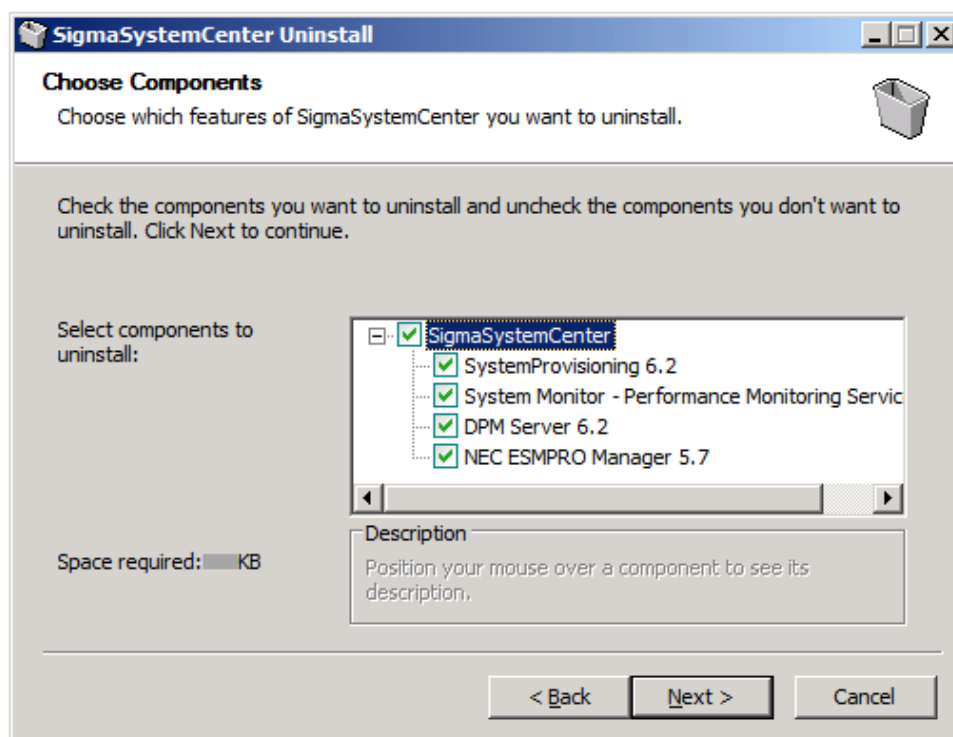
SigmaSystemCenter Uninstall

Choose Components

Choose which features of SigmaSystemCenter you want to uninstall.

Check the components you want to uninstall and uncheck the components you don't want to uninstall. Click Next to continue.

Select components to uninstall:

SigmaSystemCenter
SystemProvisioning 6.2
System Monitor - Performance Monitoring Servic
DPM Server 6.2
NEC ESMPRO Manager 5.7

Space required: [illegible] KB

Description
Position your mouse over a component to see its description.

< Back
Next >
Cancel